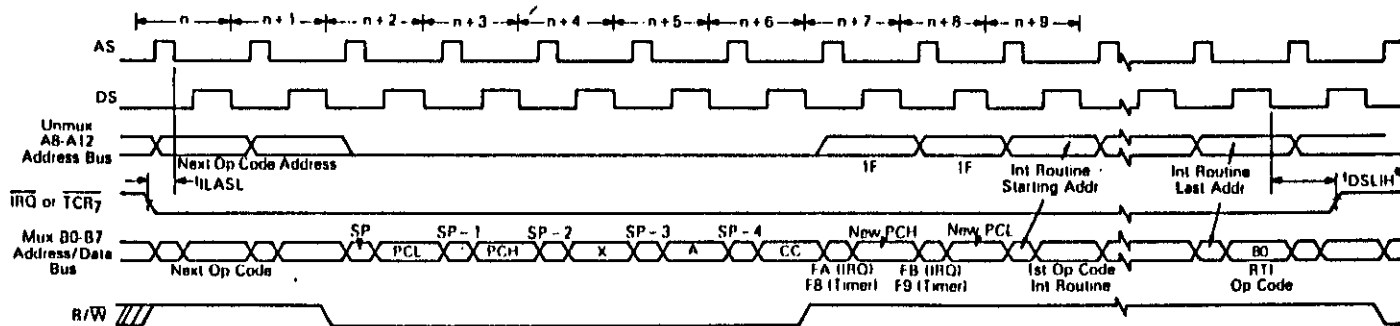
n
n + 1
n + 2
n + 3
n + 4
n + 5
n + 6
n + 7
n + 8
n + 9

AS

DS

Unmux A8-A12 Address Bus

Next Op Code Address

$t_{ILASL}$

1F

1F

Int Routine Starting Addr

Int Routine Last Addr

$t_{DSLIH}$

$\overline{IRQ}$ or $\overline{TCR_7}$

Mux B0-B7 Address/Data Bus

Next Op Code

SP

PCL

SP – 1

PCH

SP – 2

X

SP – 3

A

SP – 4

CC

New PCH

FA (IRQ)
F8 (Timer)

New PCL

FB (IRQ)
F9 (Timer)

1st Op Code Int Routine

80

RTI Op Code

R/$\overline{W}$